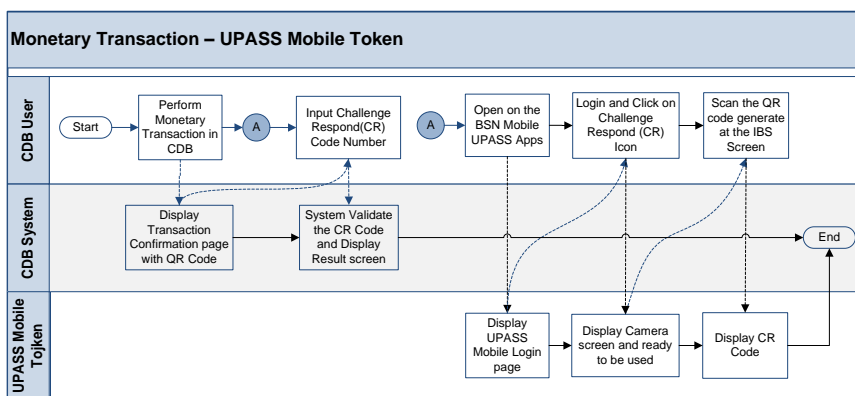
Monetary Transaction – UPASS Mobile Token

CDB User

Start

Perform Monetary Transaction in CDB

A

Input Challenge Respond(CR) Code Number

A

Open on the BSN Mobile UPASS Apps

Login and Click on Challenge Respond (CR) Icon

Scan the QR code generate at the IBS Screen

CDB System

Display Transaction Confirmation page with QR Code

System Validate the CR Code and Display Result screen

End

UPASS Mobile Tojken

Display UPASS Mobile Login page

Display Camera screen and ready to be used

Display CR Code